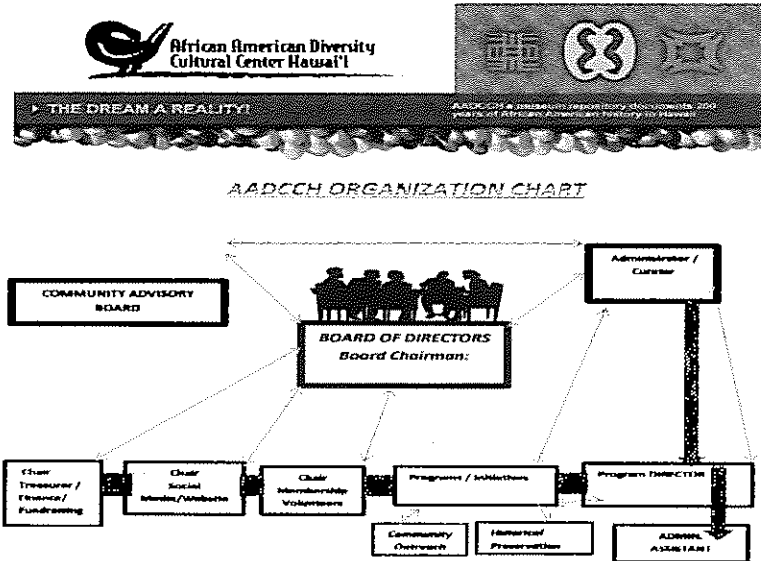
African American Diversity Cultural Center Hawai'i

▸ THE DREAM A REALITY!

AADCCH a museum repository documents 200 years of African American history in Hawaii

AADCCH ORGANIZATION CHART

COMMUNITY ADVISORY BOARD

BOARD OF DIRECTORS
Board Chairman:

Administrator / Curator

Chair Treasurer / Finance / Fundraising

Chair Social Media/Website

Chair Membership Volunteers

Programs / Initiatives

Program DIRECTOR

Community Outreach

Historical Preservation

ADMIN. ASSISTANT